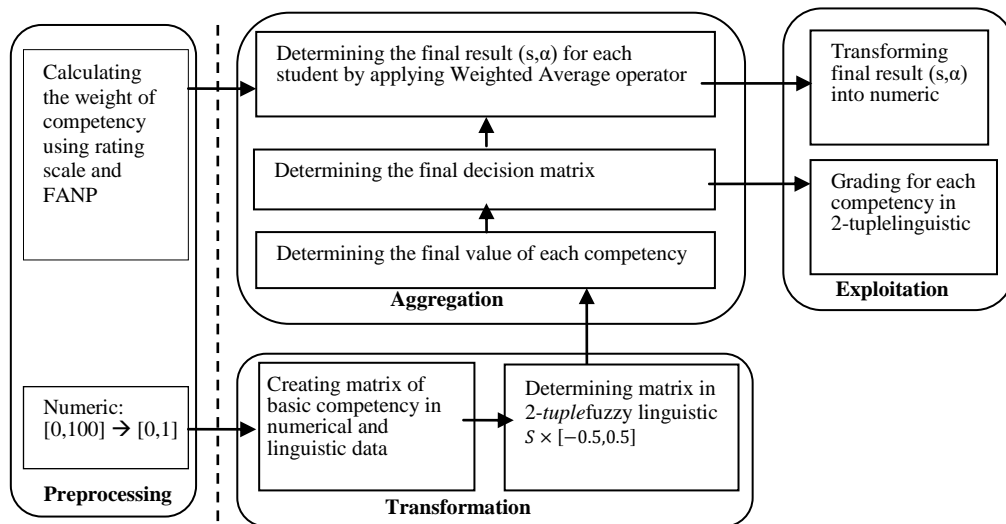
Calculating the weight of competency using rating scale and FANP

Numeric: [0,100] → [0,1]

Preprocessing

Determining the final result (s,α) for each student by applying Weighted Average operator

Determining the final decision matrix

Determining the final value of each competency

Aggregation

Creating matrix of basic competency in numerical and linguistic data

Determining matrix in 2-tuplefuzzy linguistic $S \times [-0.5,0.5]$

Transformation

Transforming final result (s,α) into numeric

Grading for each competency in 2-tuplelinguistic

Exploitation